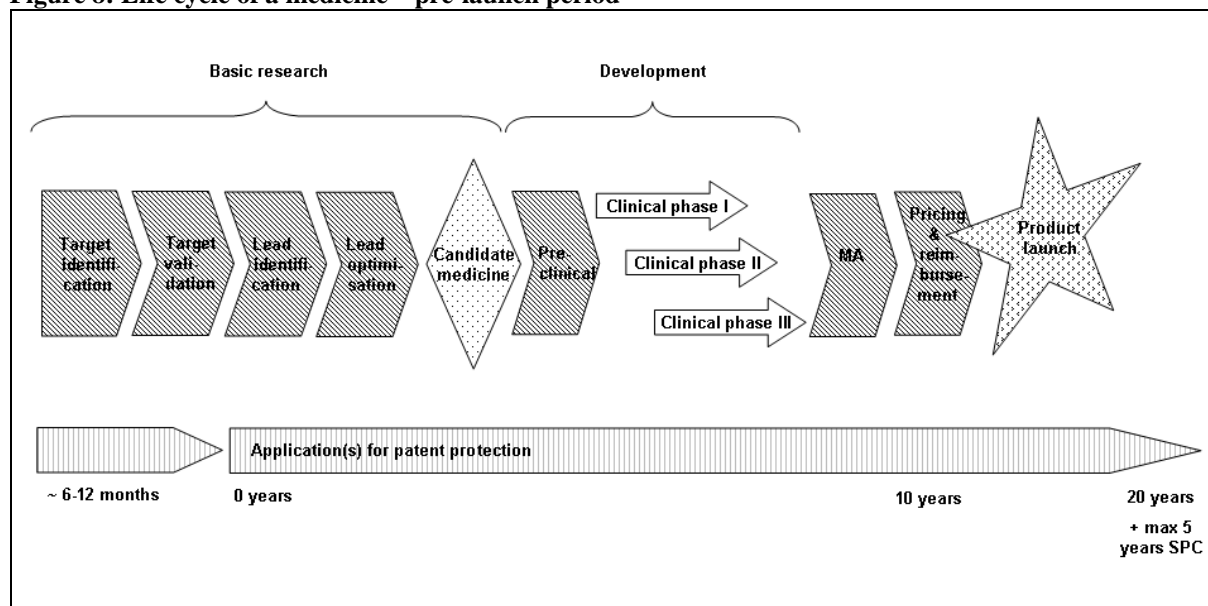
Figure 8: Life cycle of a medicine – pre-launch period

Basic research

Development

Target identification

Target validation

Lead identification

Lead optimisation

Candidate medicine

Pre-clinical

Clinical phase I

Clinical phase II

Clinical phase III

MA

Pricing & reimbursement

Product launch

Application(s) for patent protection

~ 6-12 months

0 years

10 years

20 years

+ max 5 years SPC